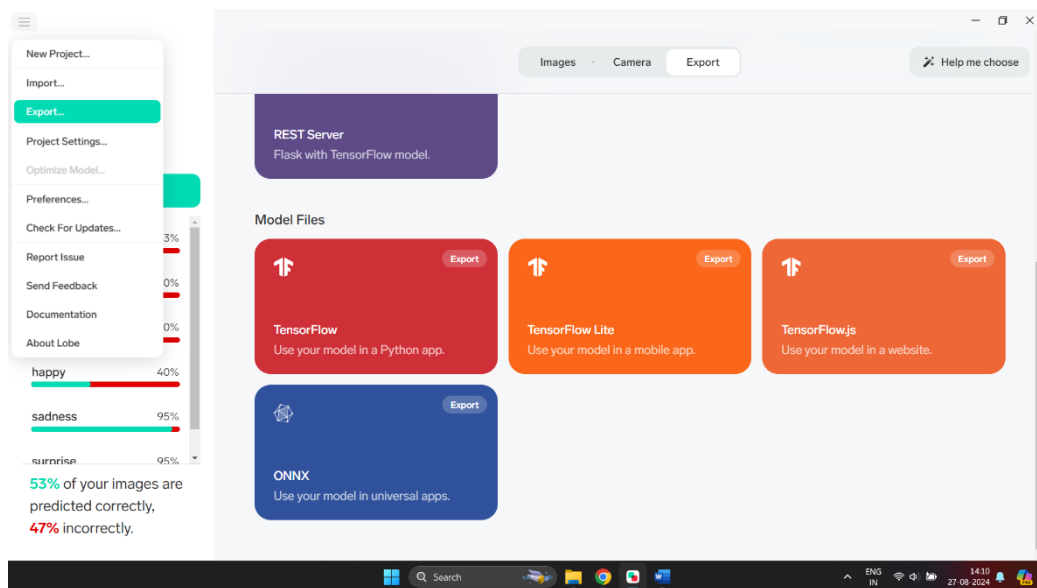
New Project...
Import...
Export...
Project Settings...
Optimize Model...
Preferences...
Check For Updates...
Report Issue
Send Feedback
Documentation
About Lobe

3%
0%
0%
happy 40%
sadness 95%
surprise 95%

53% of your images are predicted correctly, 47% incorrectly.

Images Camera Export

Help me choose

REST Server
Flask with TensorFlow model.

Model Files

Export
TensorFlow
Use your model in a Python app.

Export
TensorFlow Lite
Use your model in a mobile app.

Export
TensorFlow.js
Use your model in a website.

Export
ONNX
Use your model in universal apps.

Search
ENG IN
14:10
27-08-2024